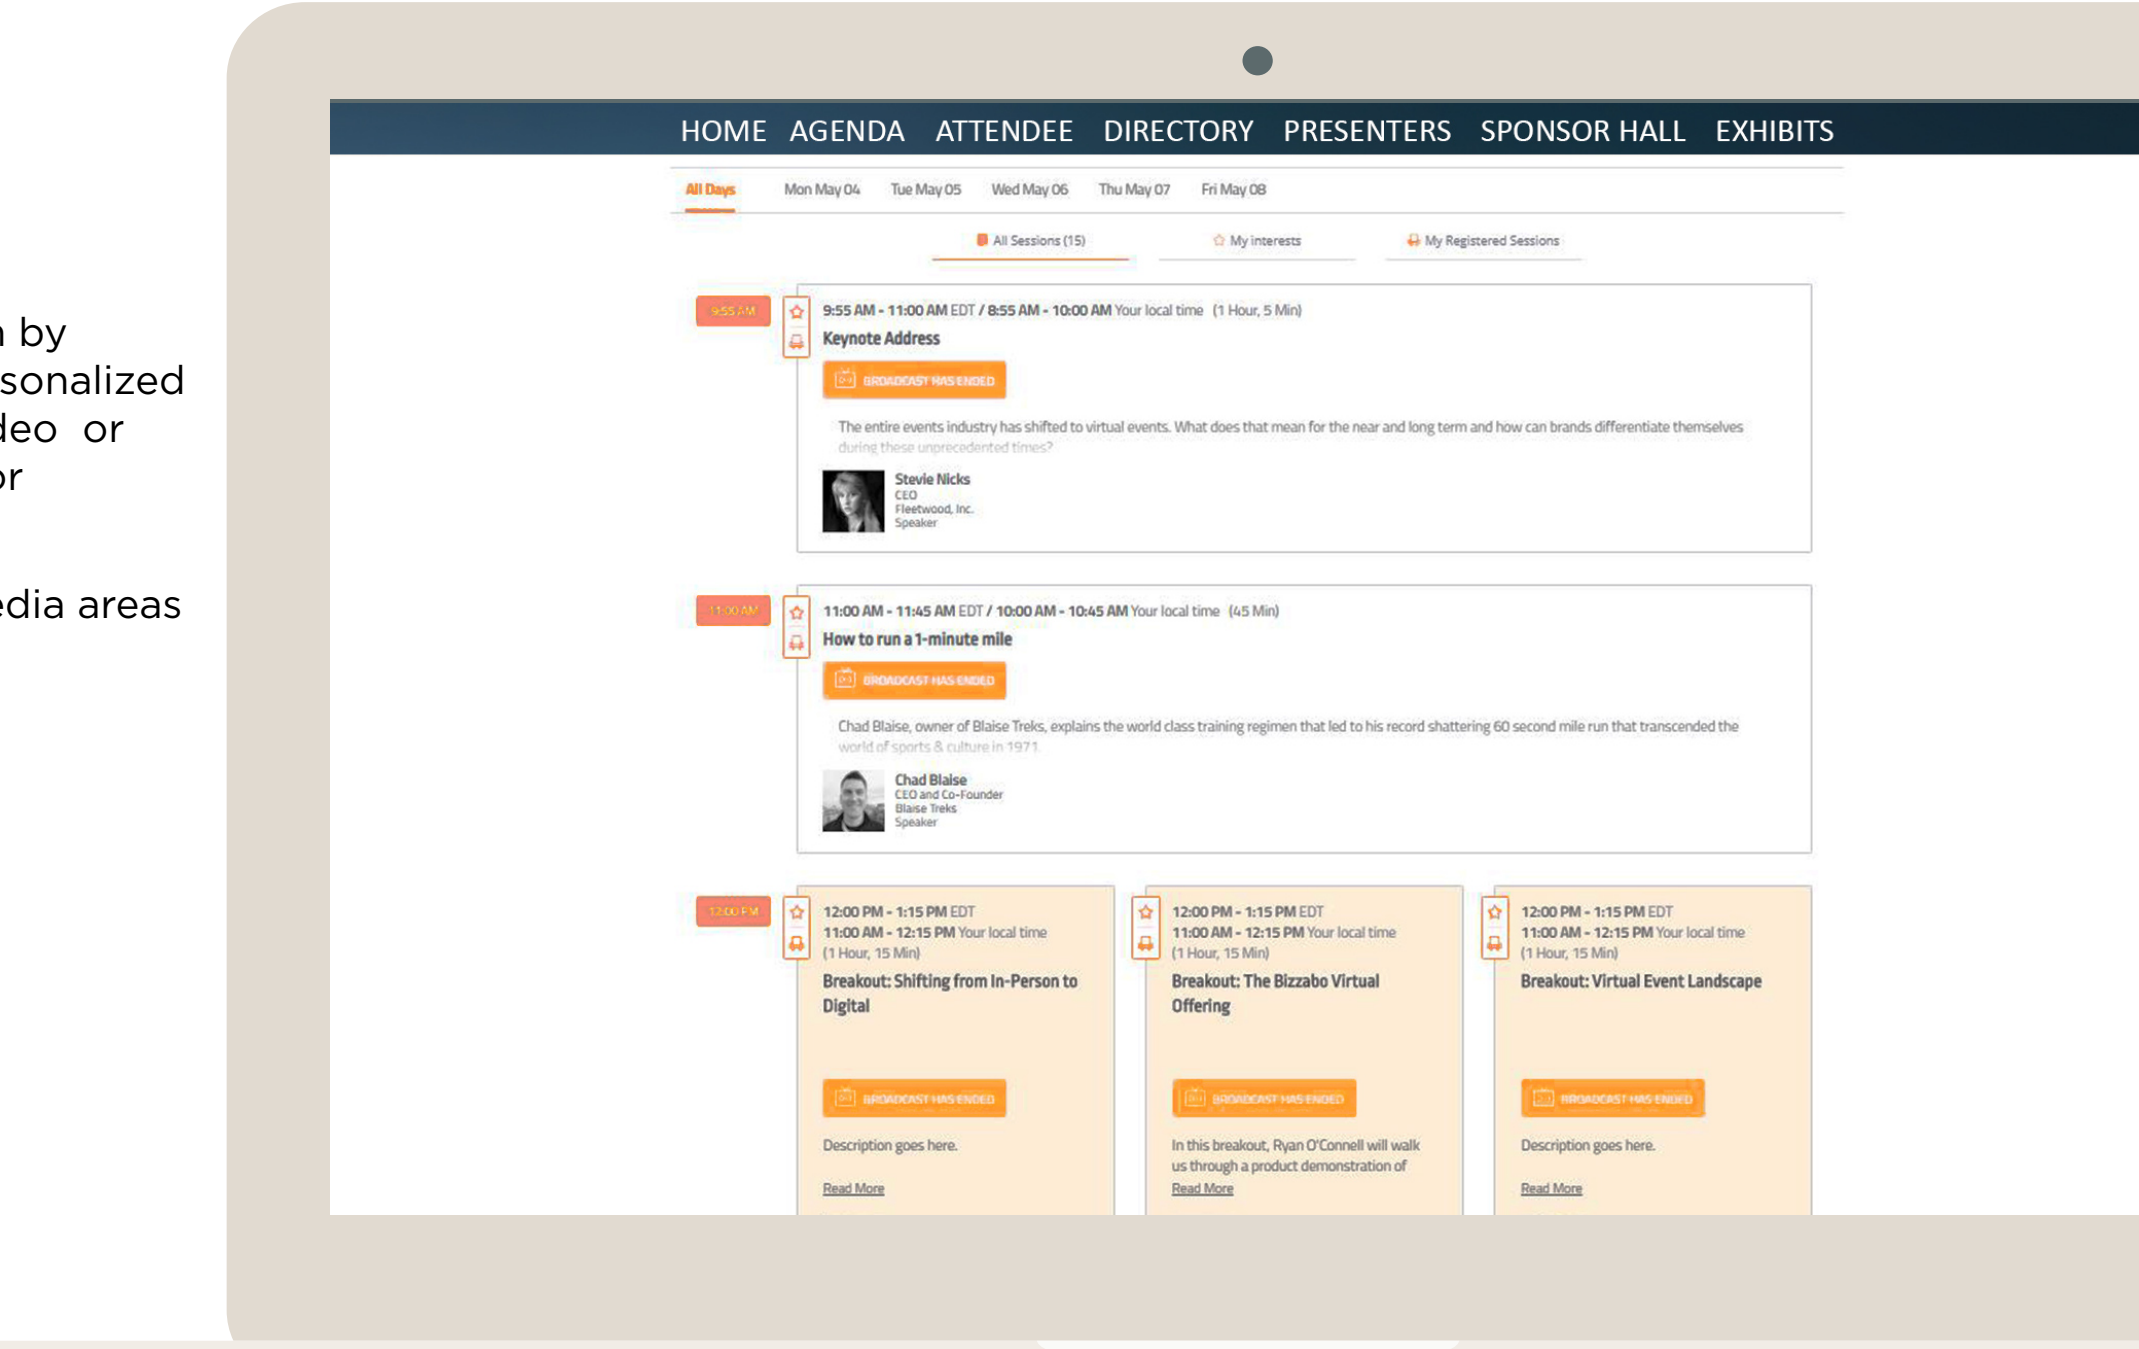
n by
sonalized
deo or
or

edia areas

HOME AGENDA ATTENDEE DIRECTORY PRESENTERS SPONSOR HALL EXHIBITS

All Days Mon May 04 Tue May 05 Wed May 06 Thu May 07 Fri May 08

All Sessions (15) My interests My Registered Sessions

9:55 AM

9:55 AM - 11:00 AM EDT / 8:55 AM - 10:00 AM Your local time (1 Hour, 5 Min)

Keynote Address

BROADCAST HAS ENDED

The entire events industry has shifted to virtual events. What does that mean for the near and long term and how can brands differentiate themselves during these unprecedented times?

Stevie Nicks
CEO
Fleetwood, Inc.
Speaker

11:00 AM

11:00 AM - 11:45 AM EDT / 10:00 AM - 10:45 AM Your local time (45 Min)

How to run a 1-minute mile

BROADCAST HAS ENDED

Chad Blaise, owner of Blaise Treks, explains the world class training regimen that led to his record shattering 60 second mile run that transcended the world of sports & culture in 1971.

Chad Blaise
CEO and Co-Founder
Blaise Treks
Speaker

12:00 PM

12:00 PM - 1:15 PM EDT
11:00 AM - 12:15 PM Your local time
(1 Hour, 15 Min)

Breakout: Shifting from In-Person to Digital

BROADCAST HAS ENDED

Description goes here.

Read More

12:00 PM - 1:15 PM EDT
11:00 AM - 12:15 PM Your local time
(1 Hour, 15 Min)

Breakout: The Bizzabo Virtual Offering

BROADCAST HAS ENDED

In this breakout, Ryan O'Connell will walk us through a product demonstration of

Read More

12:00 PM - 1:15 PM EDT
11:00 AM - 12:15 PM Your local time
(1 Hour, 15 Min)

Breakout: Virtual Event Landscape

BROADCAST HAS ENDED

Description goes here.

Read More